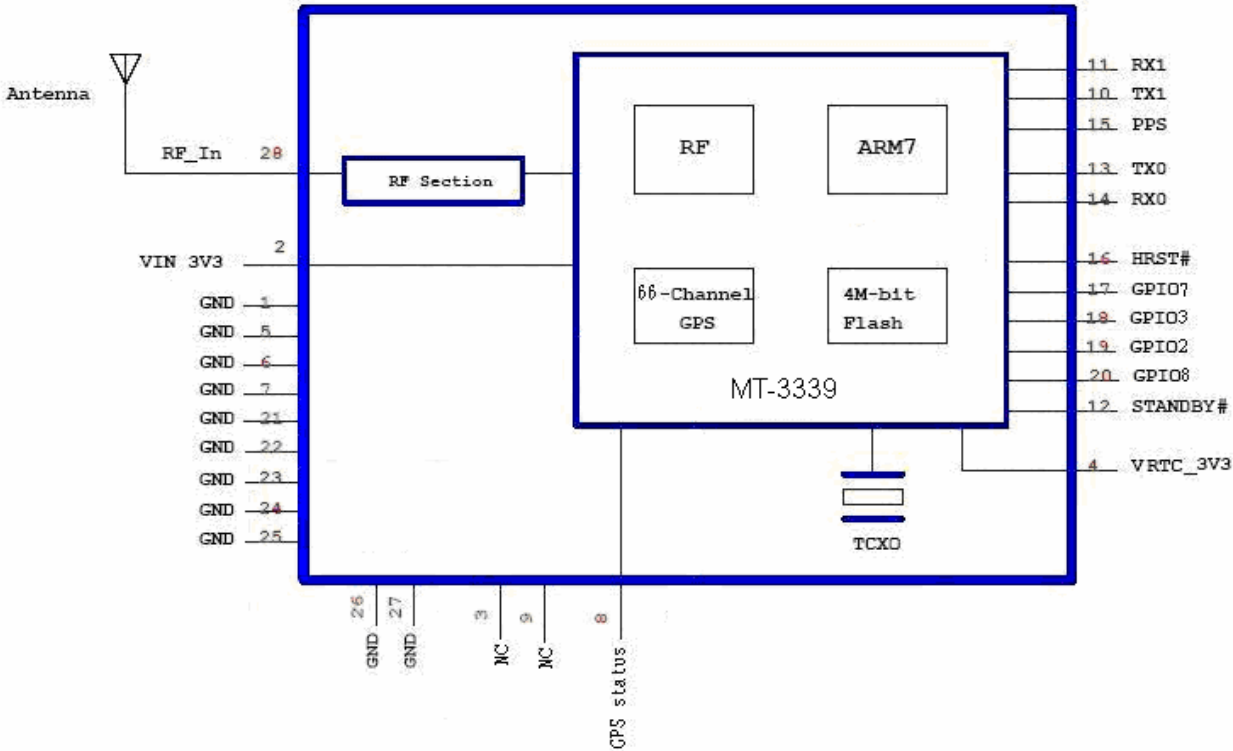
Antenna

RF_In 28

RF Section

VIN 3V3 2

GND 1
GND 5
GND 6
GND 7
GND 21
GND 22
GND 23
GND 24
GND 25

RF

ARM7

66-Channel GPS

4M-bit Flash

MT-3339

TCXO

11 RX1
10 TX1
15 PPS
13 TX0
14 RX0
16 HRST#
17 GPIO7
18 GPIO3
19 GPIO2
20 GPIO8
12 STANDBY#
4 VRTC_3V3

26 GND
27 GND
3 NC
9 NC
8 GPS status